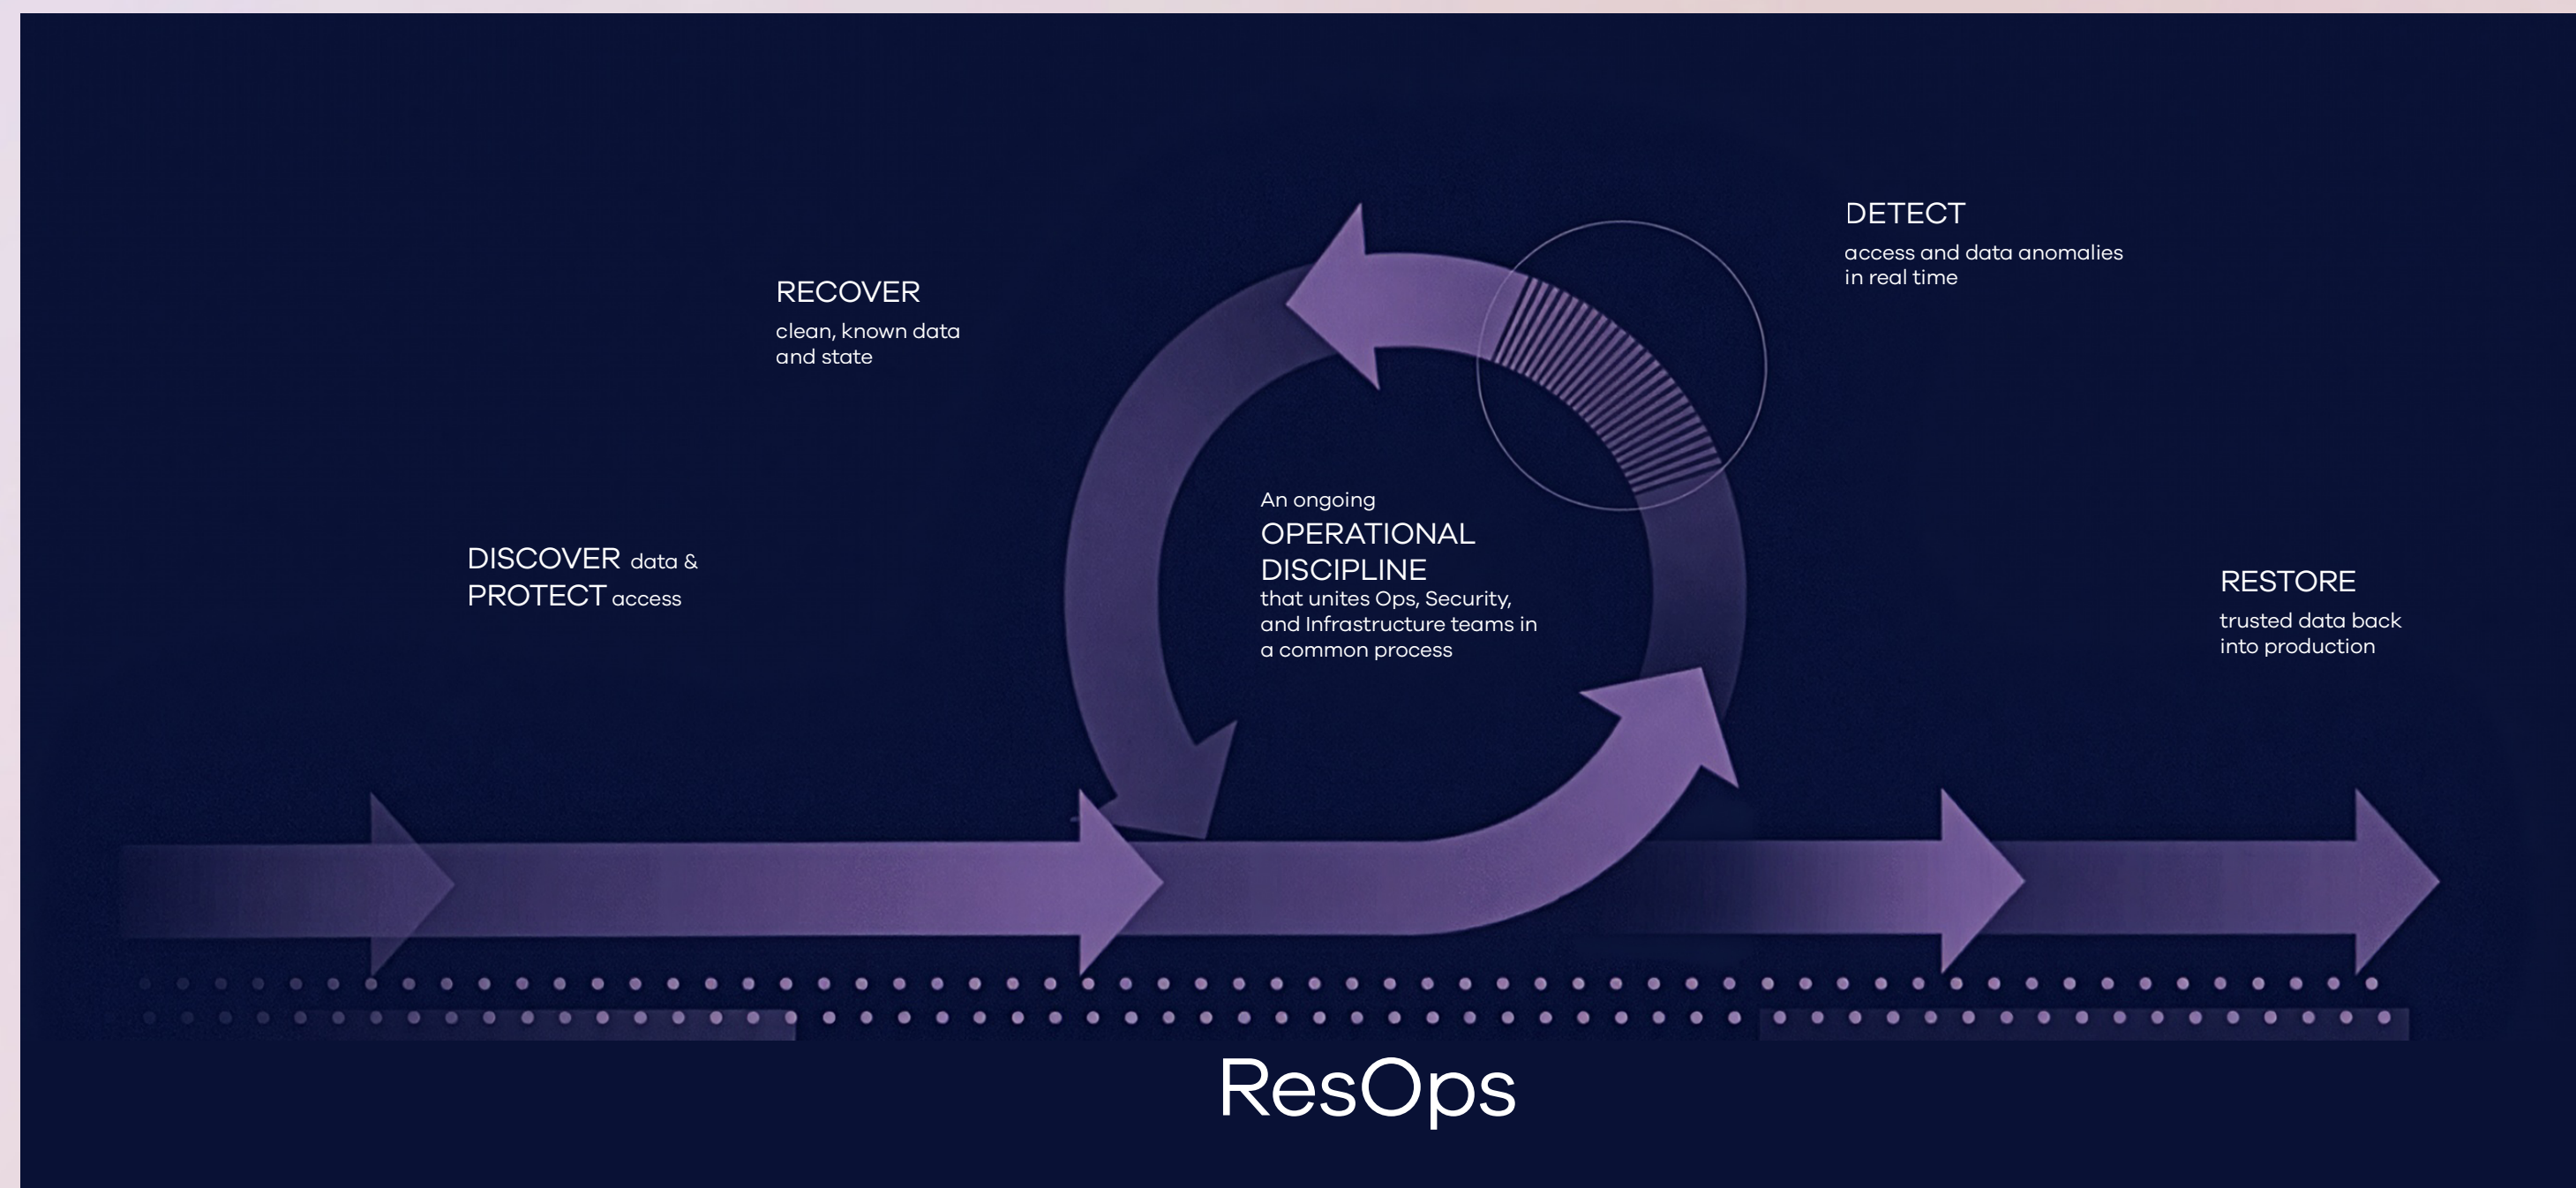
DETECT
access and data anomalies in real time

RECOVER
clean, known data and state

DISCOVER data & PROTECT access

An ongoing
OPERATIONAL DISCIPLINE
that unites Ops, Security, and Infrastructure teams in a common process

RESTORE
trusted data back into production

ResOps